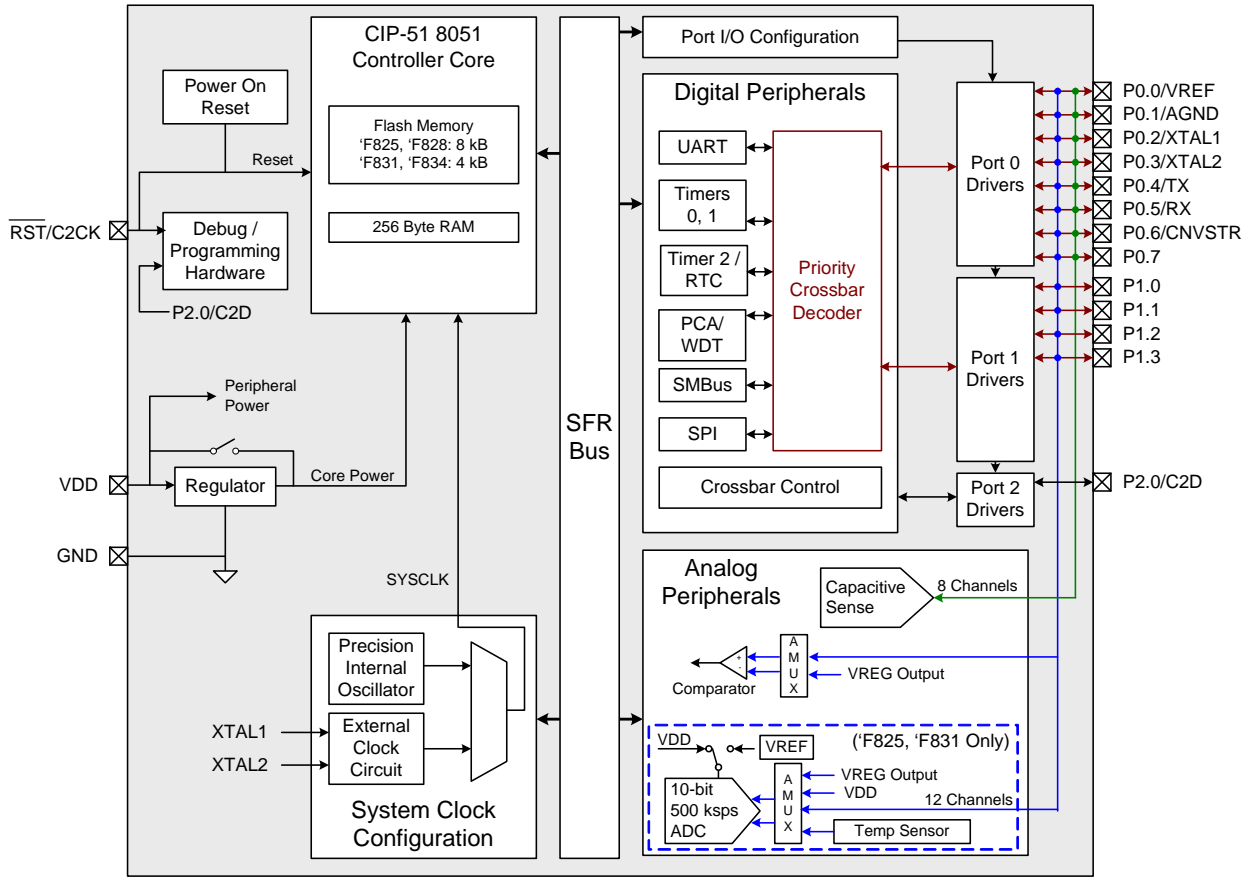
CIP-51 8051 Controller Core

Flash Memory
'F825, 'F828: 8 kB
'F831, 'F834: 4 kB

256 Byte RAM

Power On Reset

Reset

$\overline{RST}$/C2CK

Debug / Programming Hardware

P2.0/C2D

Peripheral Power

VDD

Regulator

Core Power

GND

SYSCLK

SFR Bus

Port I/O Configuration

Digital Peripherals

UART

Timers 0, 1

Timer 2 / RTC

PCA/ WDT

SMBus

SPI

Priority Crossbar Decoder

Crossbar Control

Port 0 Drivers

Port 1 Drivers

Port 2 Drivers

P0.0/VREF
P0.1/AGND
P0.2/XTAL1
P0.3/XTAL2
P0.4/TX
P0.5/RX
P0.6/CNVSTR
P0.7
P1.0
P1.1
P1.2
P1.3
P2.0/C2D

Precision Internal Oscillator

External Clock Circuit

XTAL1
XTAL2

System Clock Configuration

Analog Peripherals

Capacitive Sense

8 Channels

A M U X

Comparator

VREG Output

VDD

VREF

('F825, 'F831 Only)

10-bit 500 ksps ADC

A M U X

VREG Output
VDD
12 Channels

Temp Sensor